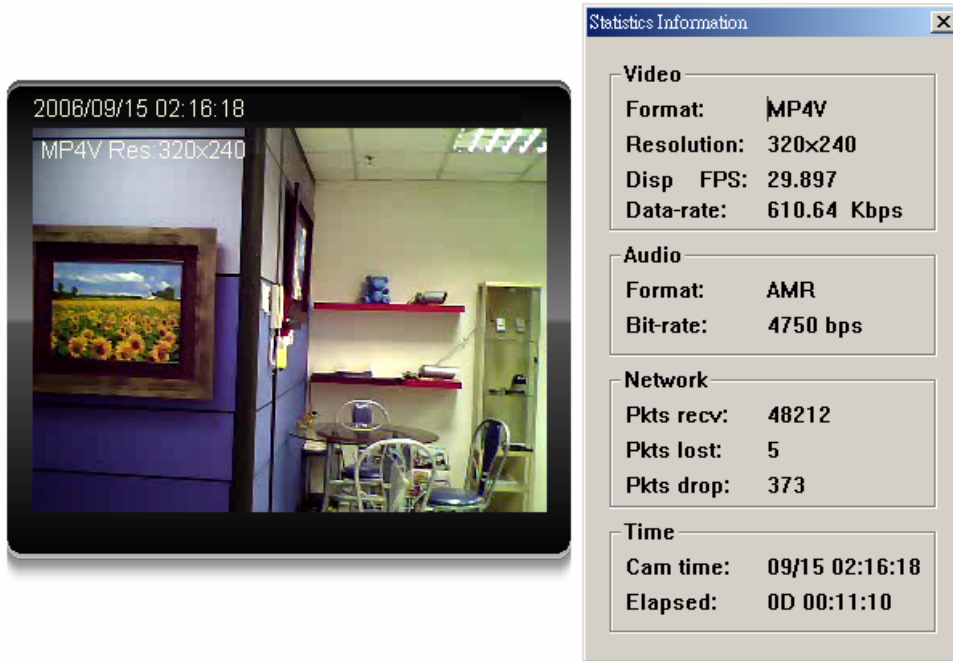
2006/09/15 02:16:18
MP4V Res:320x240

Statistics Information

Video
Format: MP4V
Resolution: 320x240
Disp FPS: 29.897
Data-rate: 610.64 Kbps

Audio
Format: AMR
Bit-rate: 4750 bps

Network
Pkts recv: 48212
Pkts lost: 5
Pkts drop: 373

Time
Cam time: 09/15 02:16:18
Elapsed: 0D 00:11:10